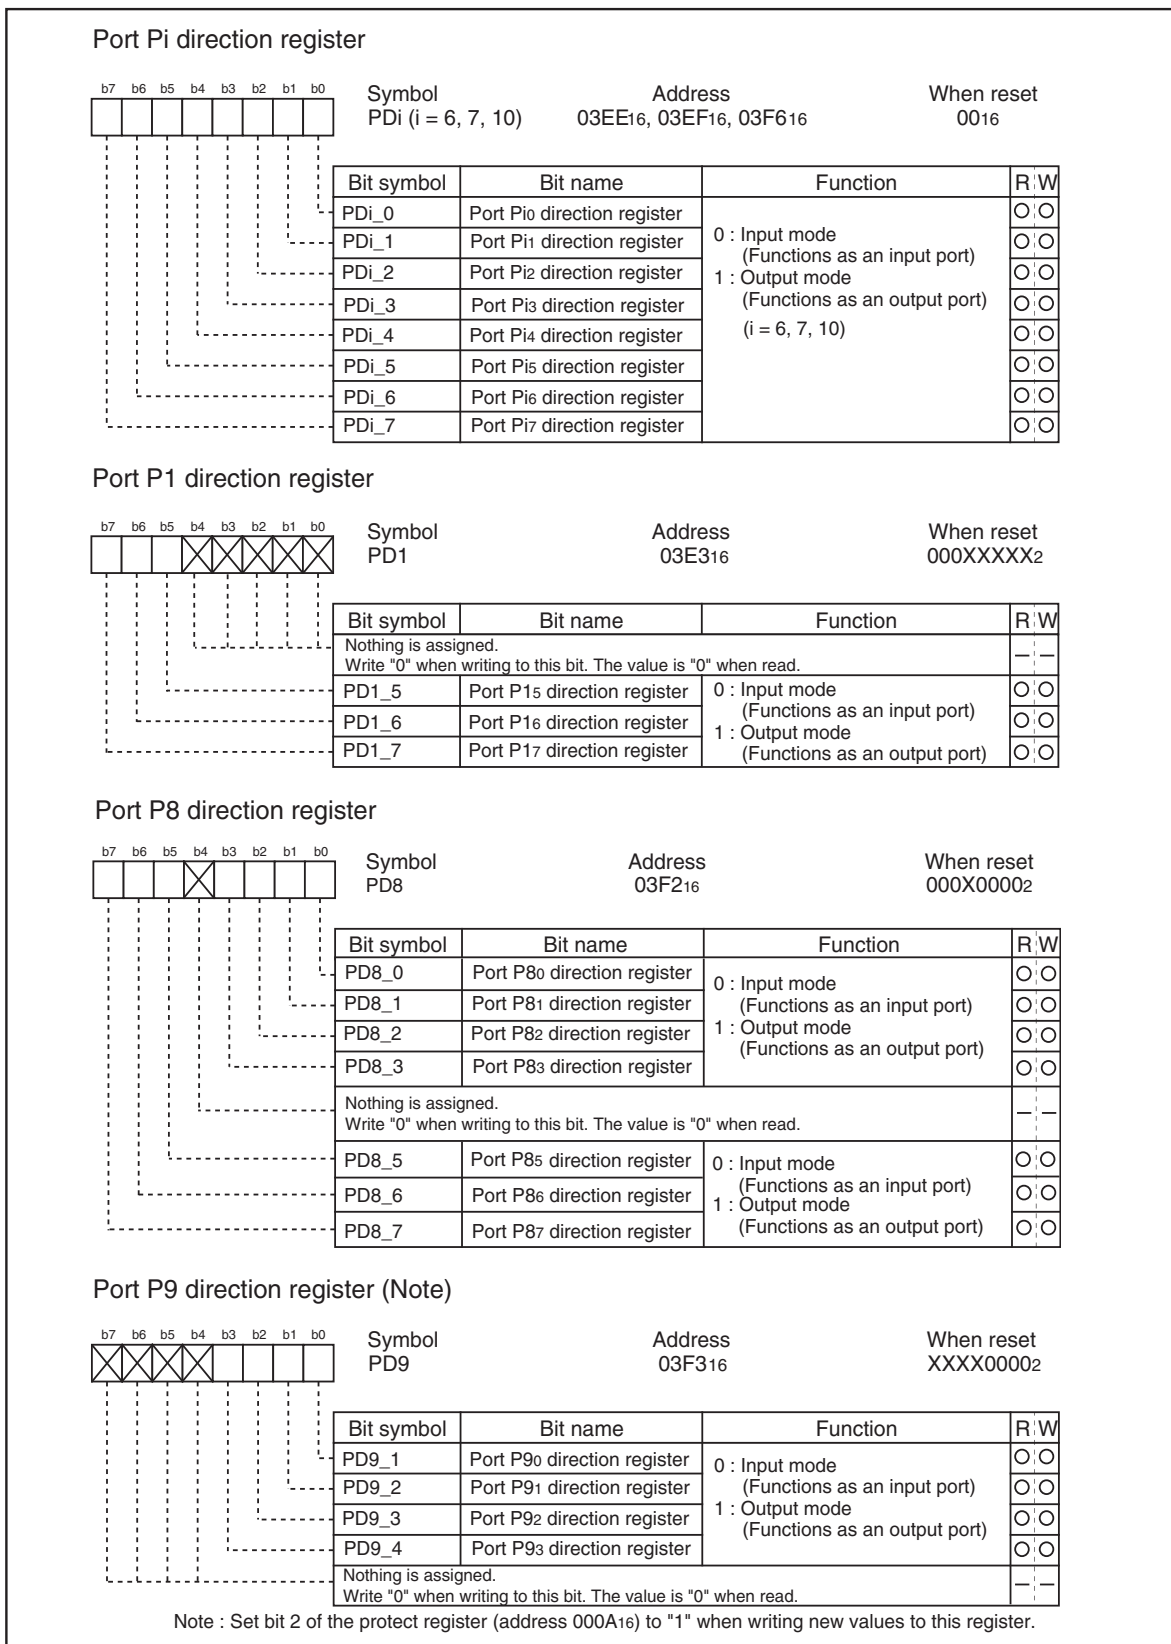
Port Pi direction register

b7 b6 b5 b4 b3 b2 b1 b0

Symbol PDi (i = 6, 7, 10)
Address 03EE$_{16}$, 03EF$_{16}$, 03F6$_{16}$
When reset 00$_{16}$

| Bit symbol | Bit name | Function | R | W |
|---|---|---|---|---|
| PDi_0 | Port Pi$_0$ direction register | 0 : Input mode (Functions as an input port) 1 : Output mode (Functions as an output port) (i = 6, 7, 10) | O | O |
| PDi_1 | Port Pi$_1$ direction register | | O | O |
| PDi_2 | Port Pi$_2$ direction register | | O | O |
| PDi_3 | Port Pi$_3$ direction register | | O | O |
| PDi_4 | Port Pi$_4$ direction register | | O | O |
| PDi_5 | Port Pi$_5$ direction register | | O | O |
| PDi_6 | Port Pi$_6$ direction register | | O | O |
| PDi_7 | Port Pi$_7$ direction register | | O | O |

Port P1 direction register

b7 b6 b5 b4 b3 b2 b1 b0

Symbol PD1
Address 03E3$_{16}$
When reset 000XXXXX$_2$

| Bit symbol | Bit name | Function | R | W |
|---|---|---|---|---|
| Nothing is assigned. Write "0" when writing to this bit. The value is "0" when read. | | | — | — |
| PD1_5 | Port P1$_5$ direction register | 0 : Input mode (Functions as an input port) 1 : Output mode (Functions as an output port) | O | O |
| PD1_6 | Port P1$_6$ direction register | | O | O |
| PD1_7 | Port P1$_7$ direction register | | O | O |

Port P8 direction register

b7 b6 b5 b4 b3 b2 b1 b0

Symbol PD8
Address 03F2$_{16}$
When reset 000X0000$_2$

| Bit symbol | Bit name | Function | R | W |
|---|---|---|---|---|
| PD8_0 | Port P8$_0$ direction register | 0 : Input mode (Functions as an input port) 1 : Output mode (Functions as an output port) | O | O |
| PD8_1 | Port P8$_1$ direction register | | O | O |
| PD8_2 | Port P8$_2$ direction register | | O | O |
| PD8_3 | Port P8$_3$ direction register | | O | O |
| Nothing is assigned. Write "0" when writing to this bit. The value is "0" when read. | | | — | — |
| PD8_5 | Port P8$_5$ direction register | 0 : Input mode (Functions as an input port) 1 : Output mode (Functions as an output port) | O | O |
| PD8_6 | Port P8$_6$ direction register | | O | O |
| PD8_7 | Port P8$_7$ direction register | | O | O |

Port P9 direction register (Note)

b7 b6 b5 b4 b3 b2 b1 b0

Symbol PD9
Address 03F3$_{16}$
When reset XXXX0000$_2$

| Bit symbol | Bit name | Function | R | W |
|---|---|---|---|---|
| PD9_1 | Port P9$_0$ direction register | 0 : Input mode (Functions as an input port) 1 : Output mode (Functions as an output port) | O | O |
| PD9_2 | Port P9$_1$ direction register | | O | O |
| PD9_3 | Port P9$_2$ direction register | | O | O |
| PD9_4 | Port P9$_3$ direction register | | O | O |
| Nothing is assigned. Write "0" when writing to this bit. The value is "0" when read. | | | — | — |

Note : Set bit 2 of the protect register (address 000A$_{16}$) to "1" when writing new values to this register.